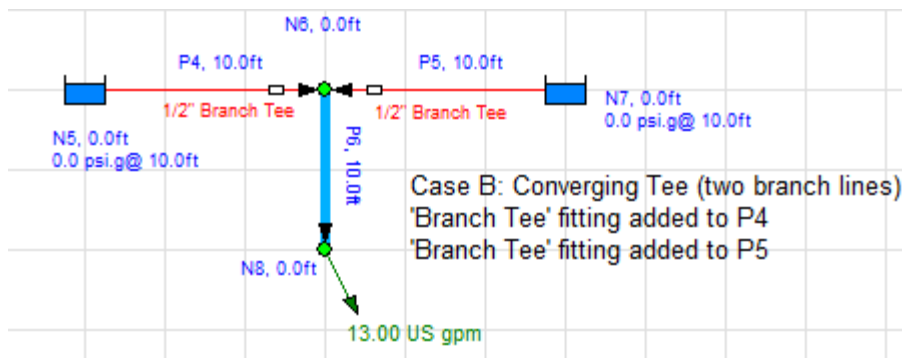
N6, 0.0ft

P4, 10.0ft

P5, 10.0ft

1/2" Branch Tee

1/2" Branch Tee

N7, 0.0ft
0.0 psi.g@ 10.0ft

N5, 0.0ft
0.0 psi.g@ 10.0ft

P6, 10.0ft

Case B: Converging Tee (two branch lines)
'Branch Tee' fitting added to P4
'Branch Tee' fitting added to P5

N8, 0.0ft

13.00 US gpm